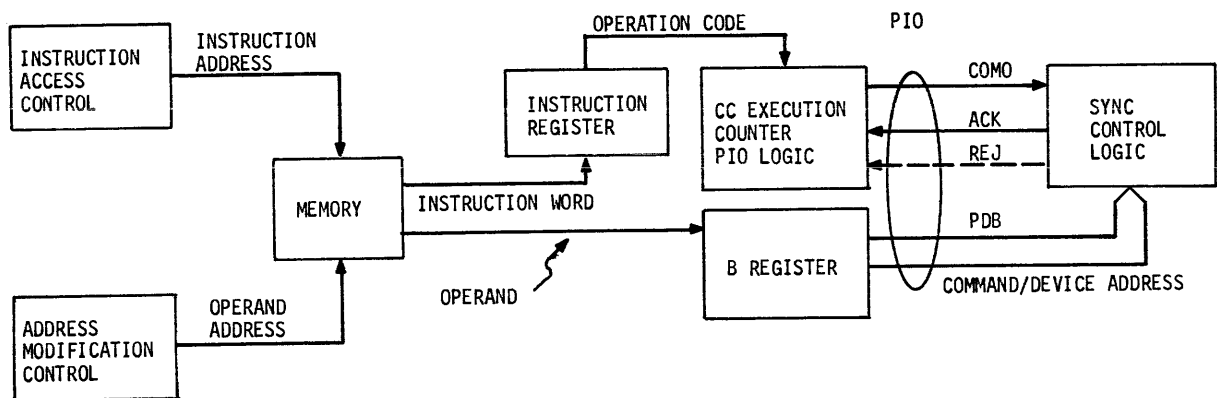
INSTRUCTION ACCESS CONTROL

INSTRUCTION ADDRESS

OPERATION CODE

PIO

INSTRUCTION REGISTER

CC EXECUTION COUNTER PIO LOGIC

COMO

ACK

REJ

SYNC CONTROL LOGIC

MEMORY

INSTRUCTION WORD

PDB

B REGISTER

OPERAND

COMMAND/DEVICE ADDRESS

OPERAND ADDRESS

ADDRESS MODIFICATION CONTROL